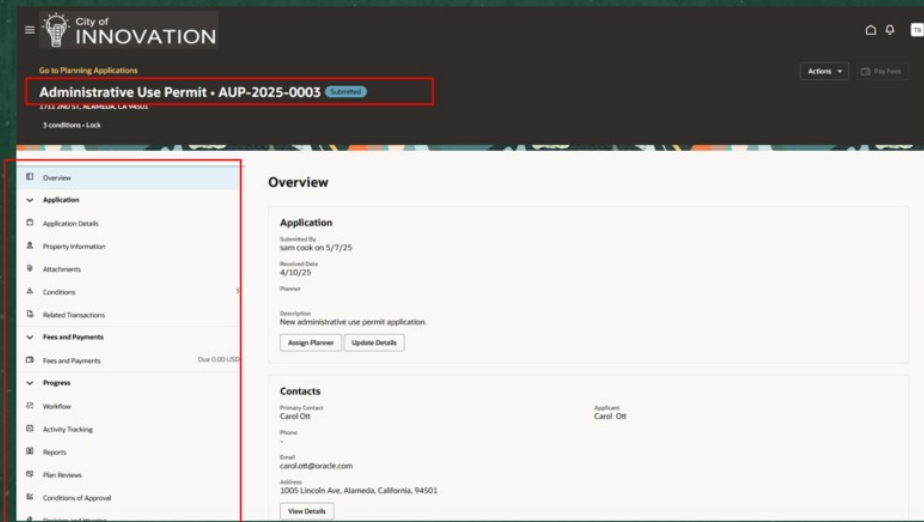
City of
INNOVATION

TB

Go to Planning Applications

Actions ▾

Pay Fees

Administrative Use Permit • AUP-2025-0003 Submitted

1711 2ND ST, ALAMEDA, CA 94501

3 conditions • Lock

Overview

Application

Application Details

Property Information

Attachments

Conditions 5

Related Transactions

Fees and Payments

Fees and Payments Due 0.00 USD

Progress

Workflow

Activity Tracking

Reports

Plan Reviews

Conditions of Approval

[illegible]

Overview

Application

Submitted By
sam cook on 5/7/25

Received Date
4/10/25

Planner

Description
New administrative use permit application.

Assign Planner Update Details

Contacts

Primary Contact
Carol Ott

Applicant
Carol Ott

Phone
-

Email
carol.ott@oracle.com

Address
1005 Lincoln Ave, Alameda, California, 94501

View Details